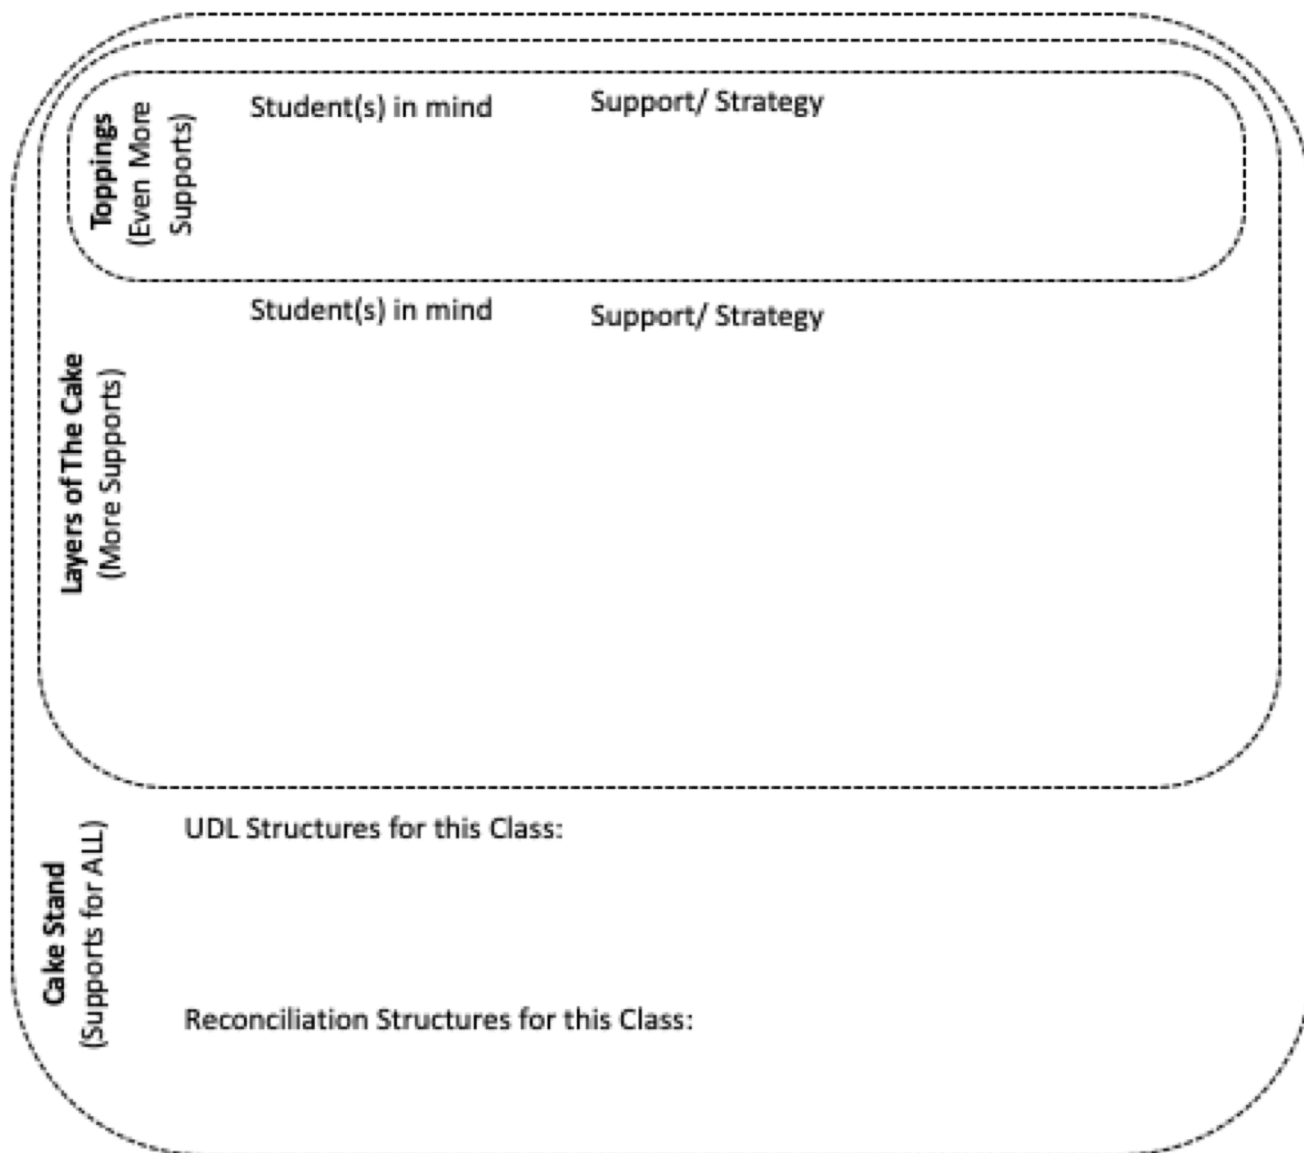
Toppings
(Even More Supports)

Student(s) in mind

Support/ Strategy

Layers of The Cake
(More Supports)

Student(s) in mind

Support/ Strategy

Cake Stand
(Supports for ALL)

UDL Structures for this Class:

Reconciliation Structures for this Class: